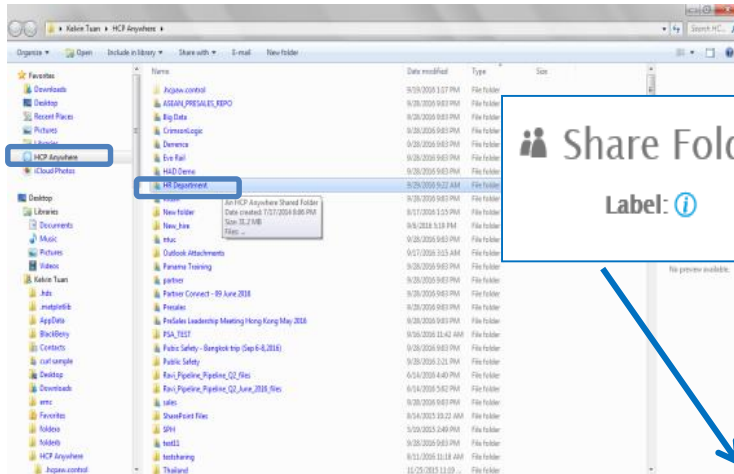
Kelvin Tuan ▸ HCP Anywhere ▸

Search HC...

Organize ▾ Open Include in library ▾ Share with ▾ E-mail New folder

Favorites
Downloads
Desktop
Recent Places
Pictures
Libraries
HCP Anywhere
iCloud Photos

Desktop
Libraries
Documents
Music
Pictures
Videos
Kelvin Tuan
.hds
.matplotlib
AppData
BlackBerry
Contacts
curl sample
Desktop
Downloads
emc
Favorites
folderx
folderb
HCP Anywhere
.hcpaw.control

| Name | Date modified | Type | Size |
|---|---|---|---|
| .hcpaw.control | 9/19/2016 1:17 PM | File folder | |
| ASEAN_PRESALES_REPO | 9/28/2016 9:03 PM | File folder | |
| Big Data | 9/28/2016 9:03 PM | File folder | |
| CrimsonLogic | 9/28/2016 9:03 PM | File folder | |
| Dementia | 9/28/2016 9:03 PM | File folder | |
| Evo Rail | 9/28/2016 9:03 PM | File folder | |
| HAD Demo | 9/28/2016 9:03 PM | File folder | |
| HR Department | 9/29/2016 9:22 AM | File folder | |
| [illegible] | 9/28/2016 9:03 PM | File folder | |
| New folder | 8/17/2016 1:15 PM | File folder | |
| New_hire | 8/8/2016 5:18 PM | File folder | |
| ntuc | 9/28/2016 9:03 PM | File folder | |
| Outlook Attachments | 9/17/2016 3:15 AM | File folder | |
| Panama Training | 9/28/2016 9:03 PM | File folder | |
| partner | 9/28/2016 9:03 PM | File folder | |
| Partner Connect - 09 June 2016 | 9/28/2016 9:03 PM | File folder | |
| Presales | 9/28/2016 9:03 PM | File folder | |
| PreSales Leadership Meeting Hong Kong May 2016 | 9/28/2016 9:03 PM | File folder | |
| PSA_TEST | 9/16/2016 11:42 AM | File folder | |
| Public Safety - Bangkok trip (Sep 6-8,2016) | 9/28/2016 9:03 PM | File folder | |
| Public Safety | 9/28/2016 2:21 PM | File folder | |
| Ravi_Pipeline_Pipeline_Q2_files | 6/14/2016 4:40 PM | File folder | |
| Ravi_Pipeline_Pipeline_Q2_June_2016_files | 6/14/2016 5:02 PM | File folder | |
| sales | 9/28/2016 9:03 PM | File folder | |
| SharePoint Files | 8/14/2015 10:22 AM | File folder | |
| SPH | 5/20/2015 2:49 PM | File folder | |
| test11 | 9/28/2016 9:03 PM | File folder | |
| testsharing | 8/11/2016 11:18 AM | File folder | |
| Thailand | 11/25/2015 11:19 ... | File folder | |

An HCP Anywhere Shared Folder
Date created: 7/17/2014 8:06 PM
Size: 31.2 MB
Files: ...

Share Fold
Label: ⓘ

No preview available.